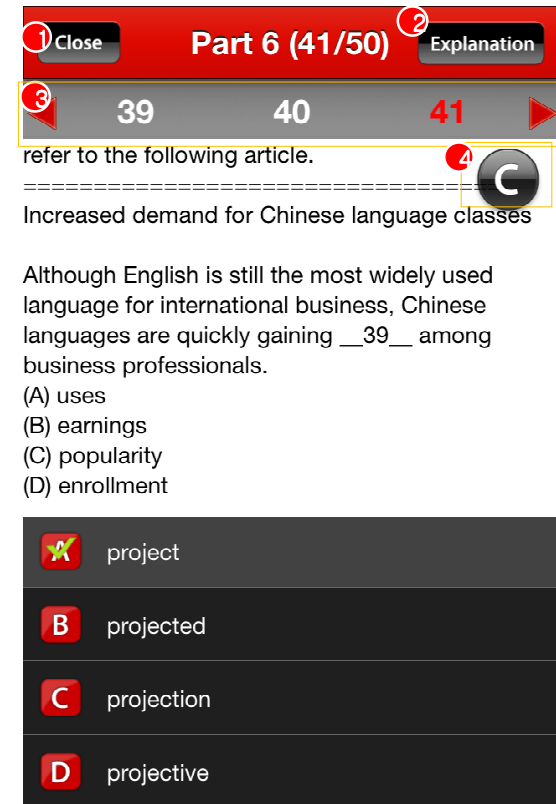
1 Close

Part 6 (41/50)

2 Explanation

3

39

40

41

refer to the following article.

4 C

==============================

Increased demand for Chinese language classes

Although English is still the most widely used language for international business, Chinese languages are quickly gaining __39__ among business professionals.
(A) uses
(B) earnings
(C) popularity
(D) enrollment

A project

B projected

C projection

D projective